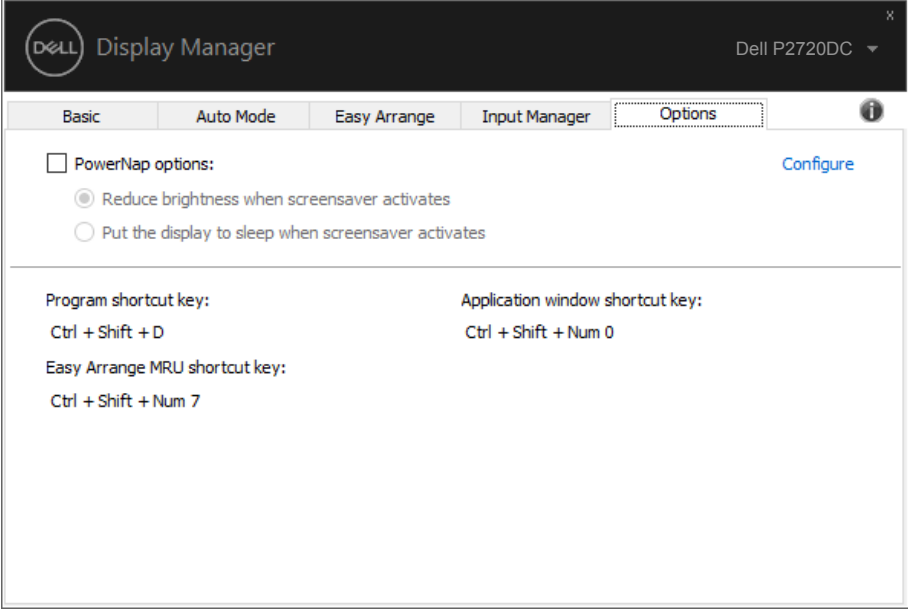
DELL Display Manager

Dell P2720DC

x

Basic | Auto Mode | Easy Arrange | Input Manager | Options

PowerNap options:

Configure

Reduce brightness when screensaver activates

Put the display to sleep when screensaver activates

Program shortcut key:

Ctrl + Shift + D

Application window shortcut key:

Ctrl + Shift + Num 0

Easy Arrange MRU shortcut key:

Ctrl + Shift + Num 7